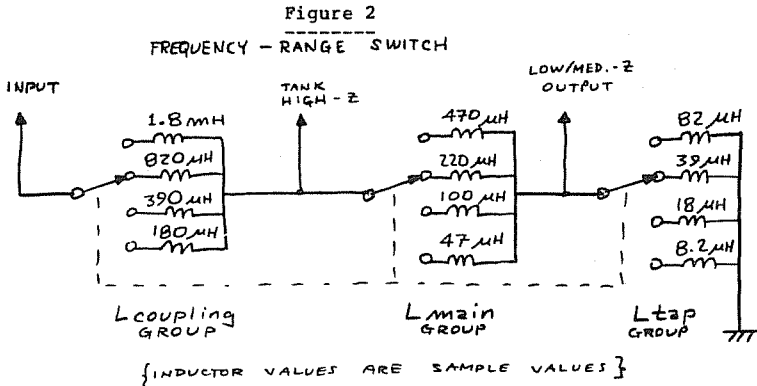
Figure 2

FREQUENCY - RANGE SWITCH

INPUT

TANK HIGH - Z

LOW/MED. - Z OUTPUT

1.8 mH
820 $\mu$H
390 $\mu$H
180 $\mu$H

470 $\mu$H
220 $\mu$H
100 $\mu$H
47 $\mu$H

82 $\mu$H
39 $\mu$H
18 $\mu$H
8.2 $\mu$H

Lcoupling GROUP

Lmain GROUP

Ltap GROUP

{INDUCTOR VALUES ARE SAMPLE VALUES}